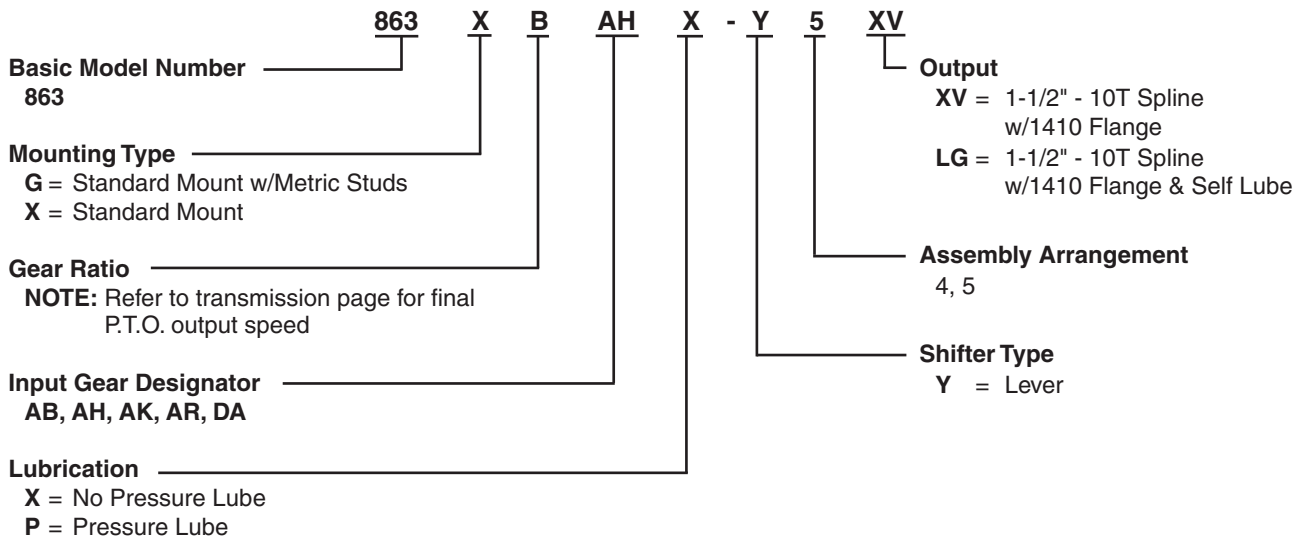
863 X B AH X - Y 5 XV

Basic Model Number
863

Mounting Type
G = Standard Mount w/Metric Studs
X = Standard Mount

Gear Ratio
NOTE: Refer to transmission page for final P.T.O. output speed

Input Gear Designator
AB, AH, AK, AR, DA

Lubrication
X = No Pressure Lube
P = Pressure Lube

Output
XV = 1-1/2" - 10T Spline w/1410 Flange
LG = 1-1/2" - 10T Spline w/1410 Flange & Self Lube

Assembly Arrangement
4, 5

Shifter Type
Y = Lever